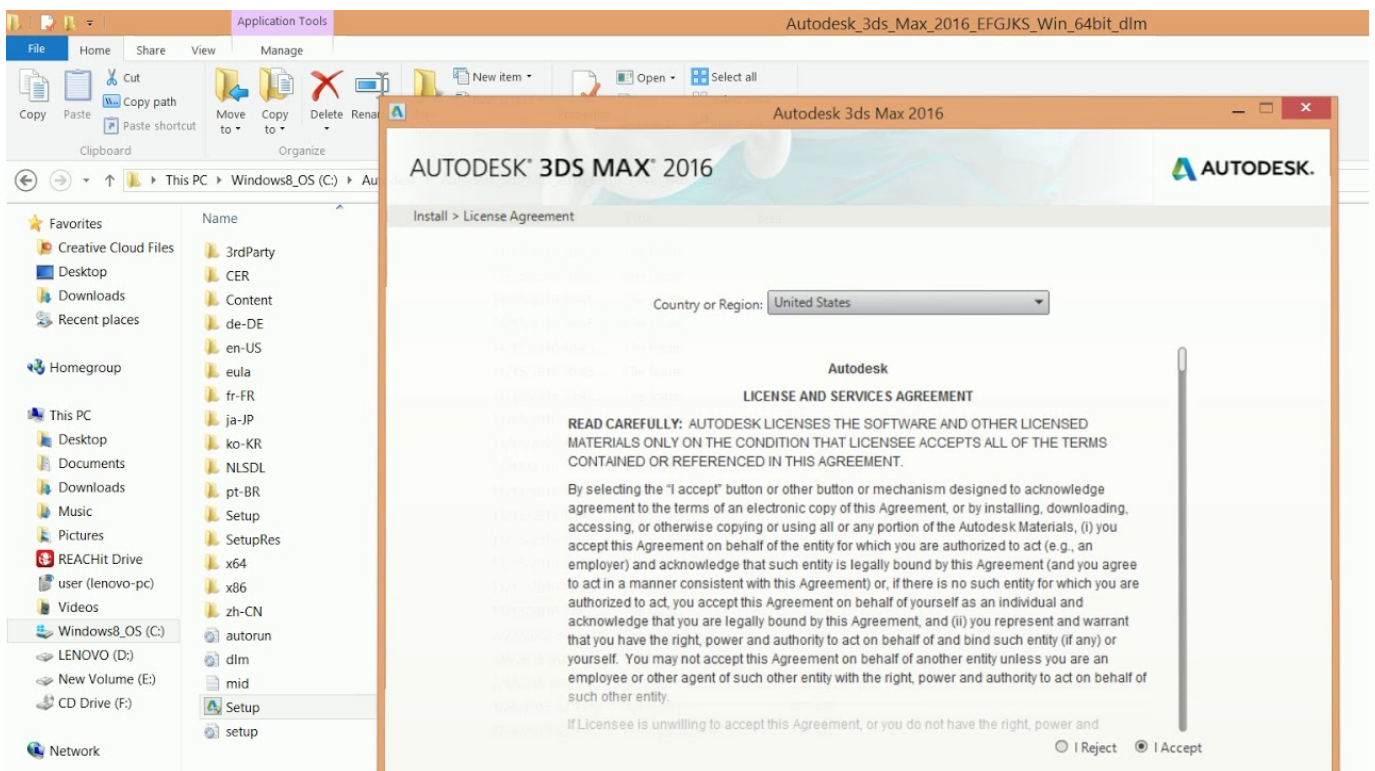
Application Tools

Autodesk_3ds_Max_2016_EFGJKS_Win_64bit_dlm

File Home Share View Manage

Copy Paste Cut Copy path Paste shortcut

Clipboard

Move to Copy to Delete Rena

Organize

New item

Open Select all

This PC > Windows8_OS (C:) > Au

Favorites
Creative Cloud Files
Desktop
Downloads
Recent places

Homegroup

This PC
Desktop
Documents
Downloads
Music
Pictures
REACHit Drive
user (lenovo-pc)
Videos
Windows8_OS (C:)
LENOVO (D:)
New Volume (E:)
CD Drive (F:)

Network

Name
3rdParty
CER
Content
de-DE
en-US
eula
fr-FR
ja-JP
ko-KR
NLSDL
pt-BR
Setup
SetupRes
x64
x86
zh-CN
autorun
dlm
mid
Setup
setup

Autodesk 3ds Max 2016

AUTODESK® 3DS MAX® 2016

AUTODESK.

Install > License Agreement

Country or Region: United States

Autodesk

LICENSE AND SERVICES AGREEMENT

READ CAREFULLY: AUTODESK LICENSES THE SOFTWARE AND OTHER LICENSED MATERIALS ONLY ON THE CONDITION THAT LICENSEE ACCEPTS ALL OF THE TERMS CONTAINED OR REFERENCED IN THIS AGREEMENT.

By selecting the "I accept" button or other button or mechanism designed to acknowledge agreement to the terms of an electronic copy of this Agreement, or by installing, downloading, accessing, or otherwise copying or using all or any portion of the Autodesk Materials, (i) you accept this Agreement on behalf of the entity for which you are authorized to act (e.g., an employer) and acknowledge that such entity is legally bound by this Agreement (and you agree to act in a manner consistent with this Agreement) or, if there is no such entity for which you are authorized to act, you accept this Agreement on behalf of yourself as an individual and acknowledge that you are legally bound by this Agreement, and (ii) you represent and warrant that you have the right, power and authority to act on behalf of and bind such entity (if any) or yourself. You may not accept this Agreement on behalf of another entity unless you are an employee or other agent of such other entity with the right, power and authority to act on behalf of such other entity.

If Licensee is unwilling to accept this Agreement, or you do not have the right, power and

I Reject I Accept